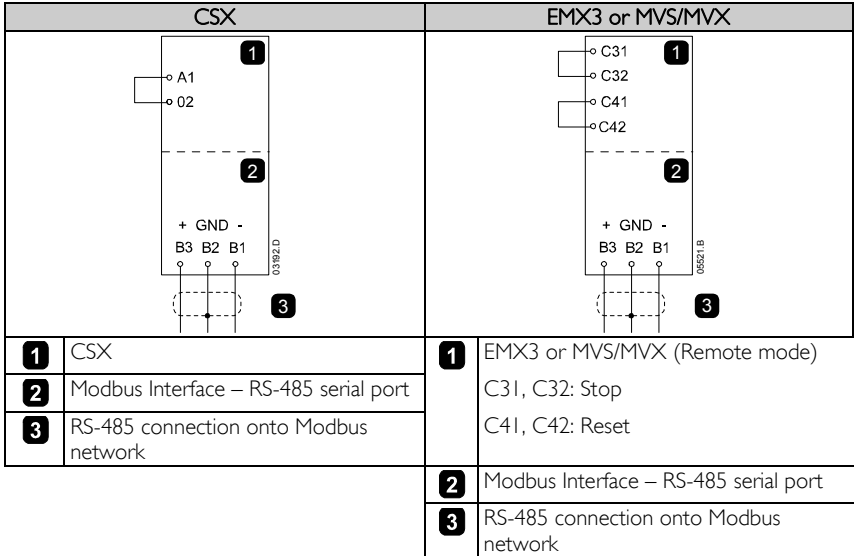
| CSX | EMX3 or MVS/MVX |
|---|---|
| 1 A1 02 2 + GND - B3 B2 B1 03192.D 3 | C31 C32 C41 C42 1 2 + GND - B3 B2 B1 05521.B 3 |

| | | | |
|---|---|---|---|
| 1 | CSX | 1 | EMX3 or MVS/MVX (Remote mode) C31, C32: Stop C41, C42: Reset |
| 2 | Modbus Interface – RS-485 serial port | | |
| 3 | RS-485 connection onto Modbus network | | |
| | | 2 | Modbus Interface – RS-485 serial port |
| | | 3 | RS-485 connection onto Modbus network |